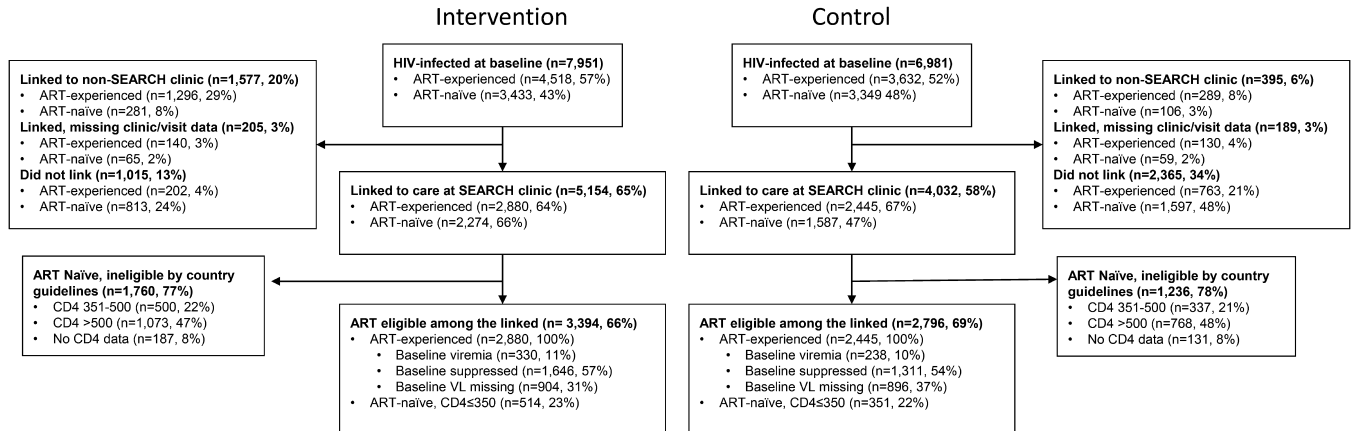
Intervention

Control

HIV-infected at baseline (n=7,951)
• ART-experienced (n=4,518, 57%)
• ART-naïve (n=3,433, 43%)

Linked to non-SEARCH clinic (n=1,577, 20%)
• ART-experienced (n=1,296, 29%)
• ART-naïve (n=281, 8%)
Linked, missing clinic/visit data (n=205, 3%)
• ART-experienced (n=140, 3%)
• ART-naïve (n=65, 2%)
Did not link (n=1,015, 13%)
• ART-experienced (n=202, 4%)
• ART-naïve (n=813, 24%)

Linked to care at SEARCH clinic (n=5,154, 65%)
• ART-experienced (n=2,880, 64%)
• ART-naïve (n=2,274, 66%)

ART Naïve, ineligible by country guidelines (n=1,760, 77%)
• CD4 351-500 (n=500, 22%)
• CD4 >500 (n=1,073, 47%)
• No CD4 data (n=187, 8%)

ART eligible among the linked (n= 3,394, 66%)
• ART-experienced (n=2,880, 100%)
• Baseline viremia (n=330, 11%)
• Baseline suppressed (n=1,646, 57%)
• Baseline VL missing (n=904, 31%)
• ART-naïve, CD4≤350 (n=514, 23%)

HIV-infected at baseline (n=6,981)
• ART-experienced (n=3,632, 52%)
• ART-naïve (n=3,349 48%)

Linked to non-SEARCH clinic (n=395, 6%)
• ART-experienced (n=289, 8%)
• ART-naïve (n=106, 3%)
Linked, missing clinic/visit data (n=189, 3%)
• ART-experienced (n=130, 4%)
• ART-naïve (n=59, 2%)
Did not link (n=2,365, 34%)
• ART-experienced (n=763, 21%)
• ART-naïve (n=1,597, 48%)

Linked to care at SEARCH clinic (n=4,032, 58%)
• ART-experienced (n=2,445, 67%)
• ART-naïve (n=1,587, 47%)

ART Naïve, ineligible by country guidelines (n=1,236, 78%)
• CD4 351-500 (n=337, 21%)
• CD4 >500 (n=768, 48%)
• No CD4 data (n=131, 8%)

ART eligible among the linked (n=2,796, 69%)
• ART-experienced (n=2,445, 100%)
• Baseline viremia (n=238, 10%)
• Baseline suppressed (n=1,311, 54%)
• Baseline VL missing (n=896, 37%)
• ART-naïve, CD4≤350 (n=351, 22%)